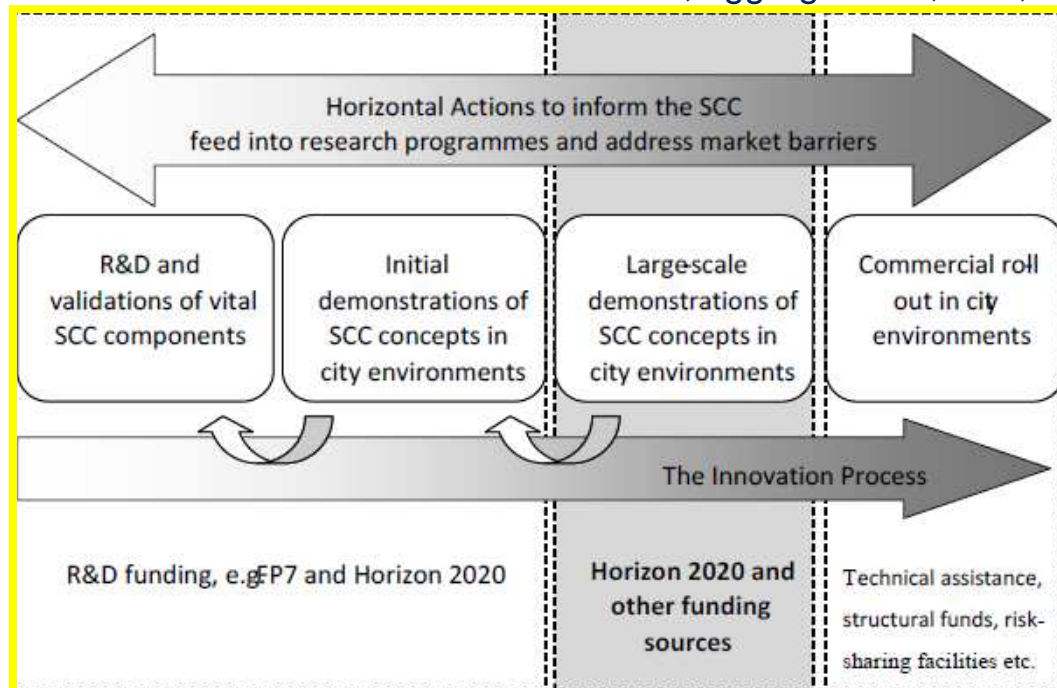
Horizontal Actions to inform the SCC
feed into research programmes and address market barriers

R&D and validations of vital SCC components

Initial demonstrations of SCC concepts in city environments

Largescale demonstrations of SCC concepts in city environments

Commercial roll out in city environments

The Innovation Process

R&D funding, e.gFP7 and Horizon 2020

Horizon 2020 and other funding sources

Technical assistance, structural funds, risk-sharing facilities etc.